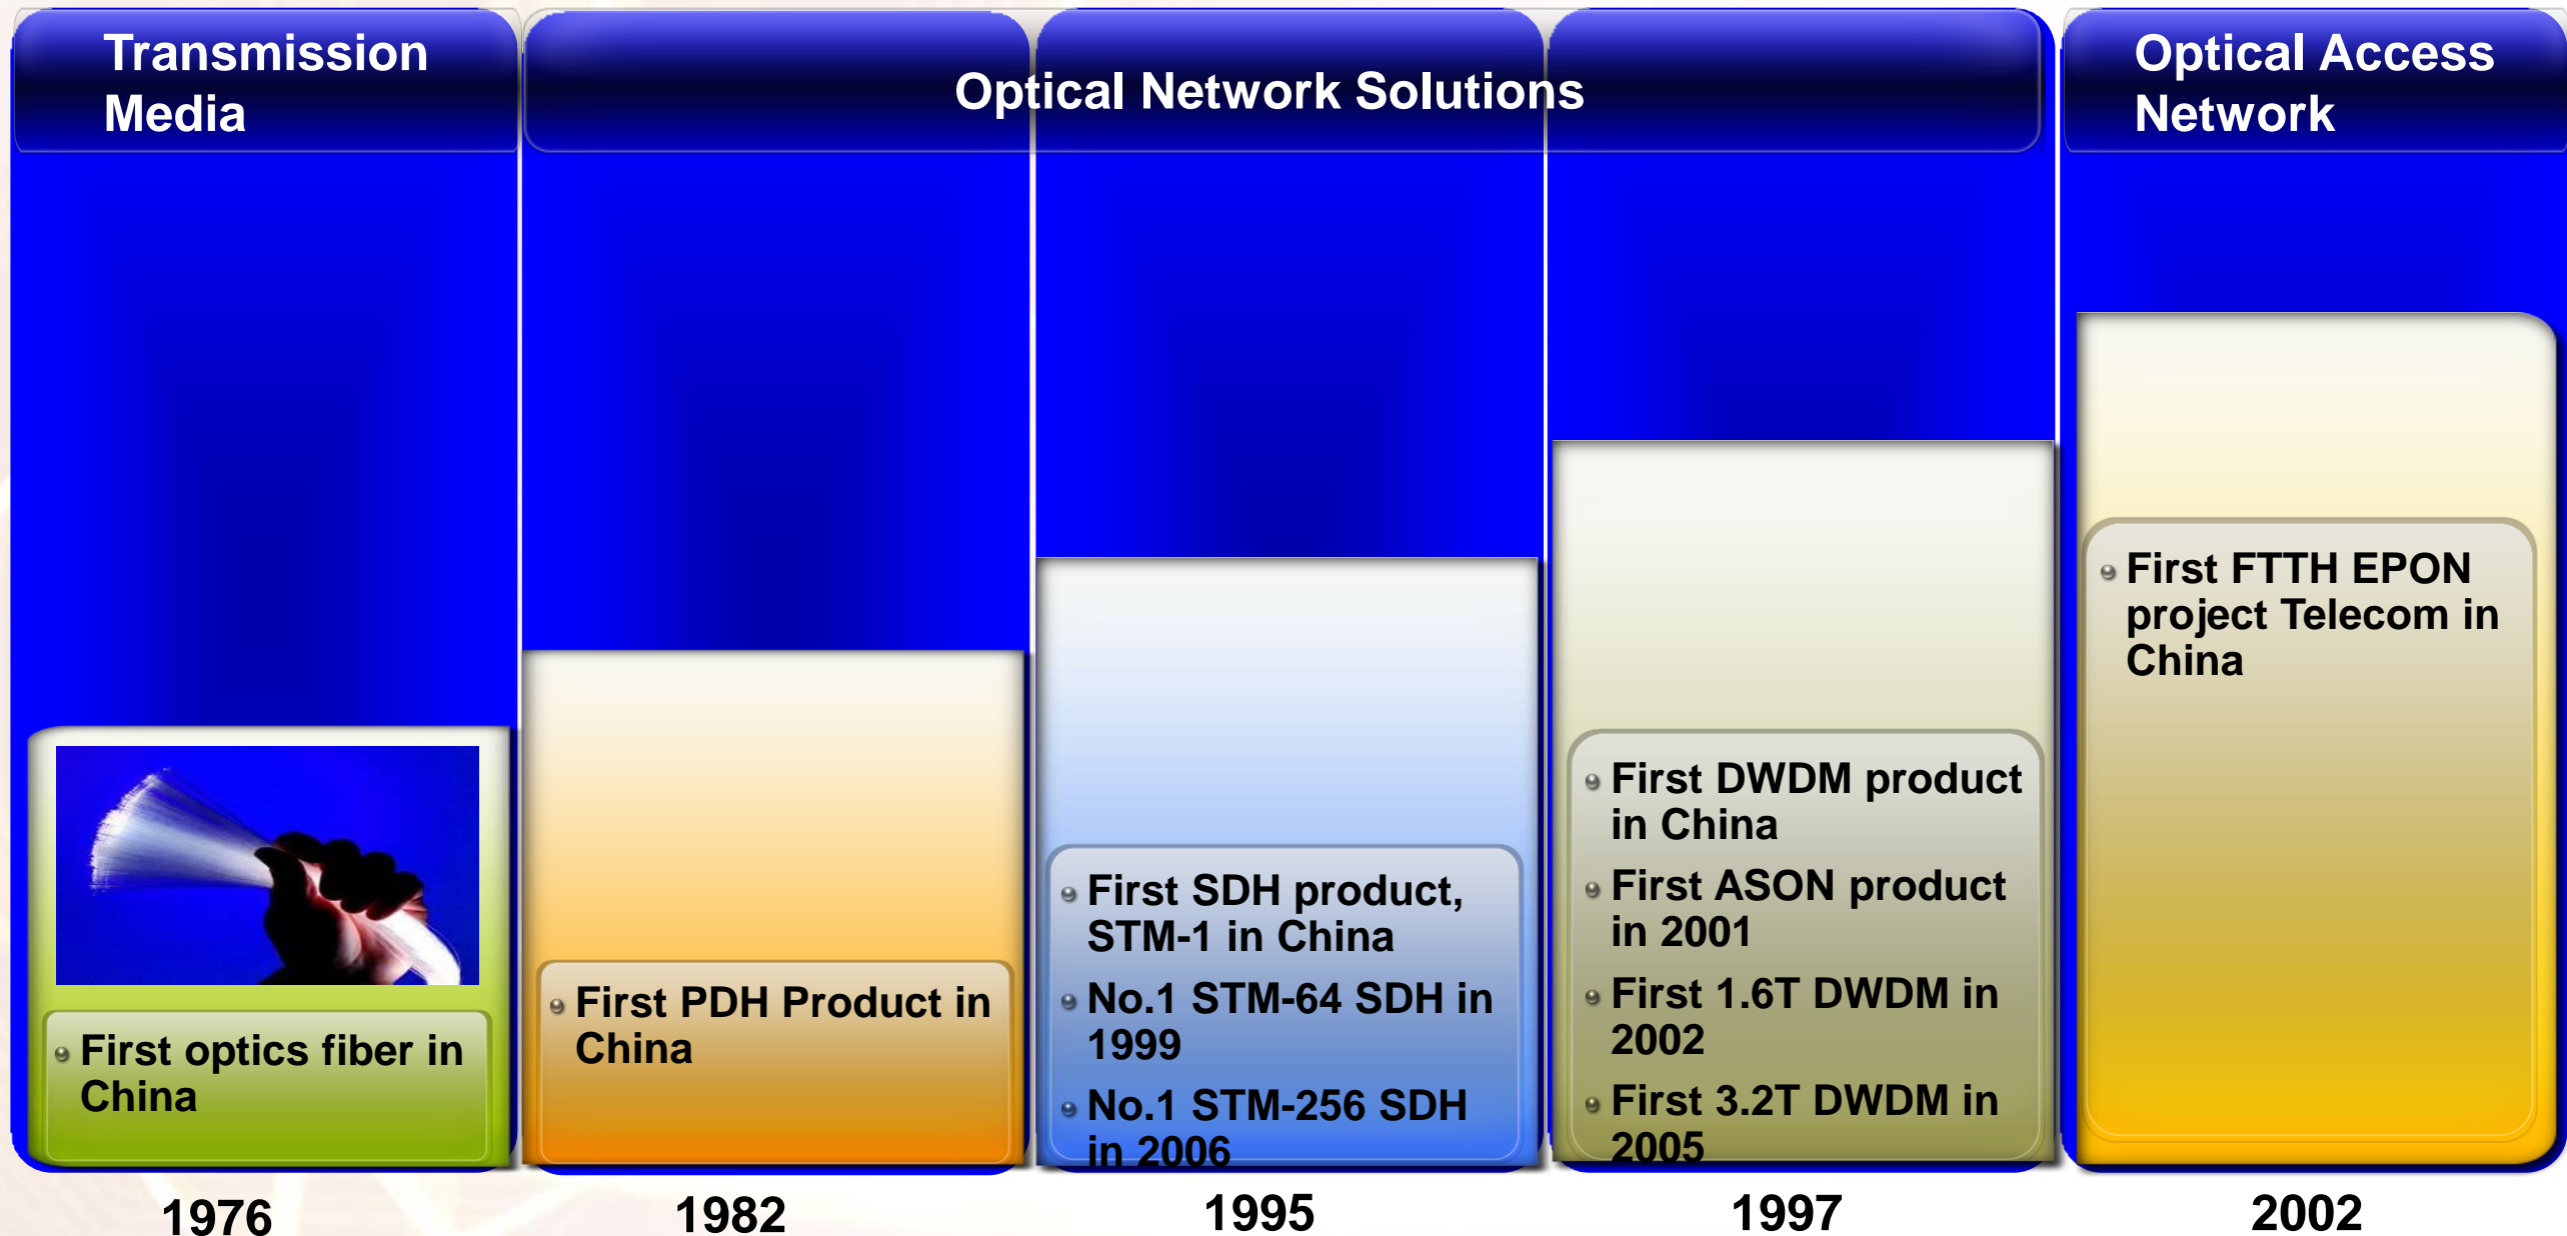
Transmission Media

Optical Network Solutions

Optical Access Network

First optics fiber in China

First PDH Product in China

First SDH product, STM-1 in China

No.1 STM-64 SDH in 1999

No.1 STM-256 SDH in 2006

First DWDM product in China

First ASON product in 2001

First 1.6T DWDM in 2002

First 3.2T DWDM in 2005

First FTTH EPON project Telecom in China

1976

1982

1995

1997

2002